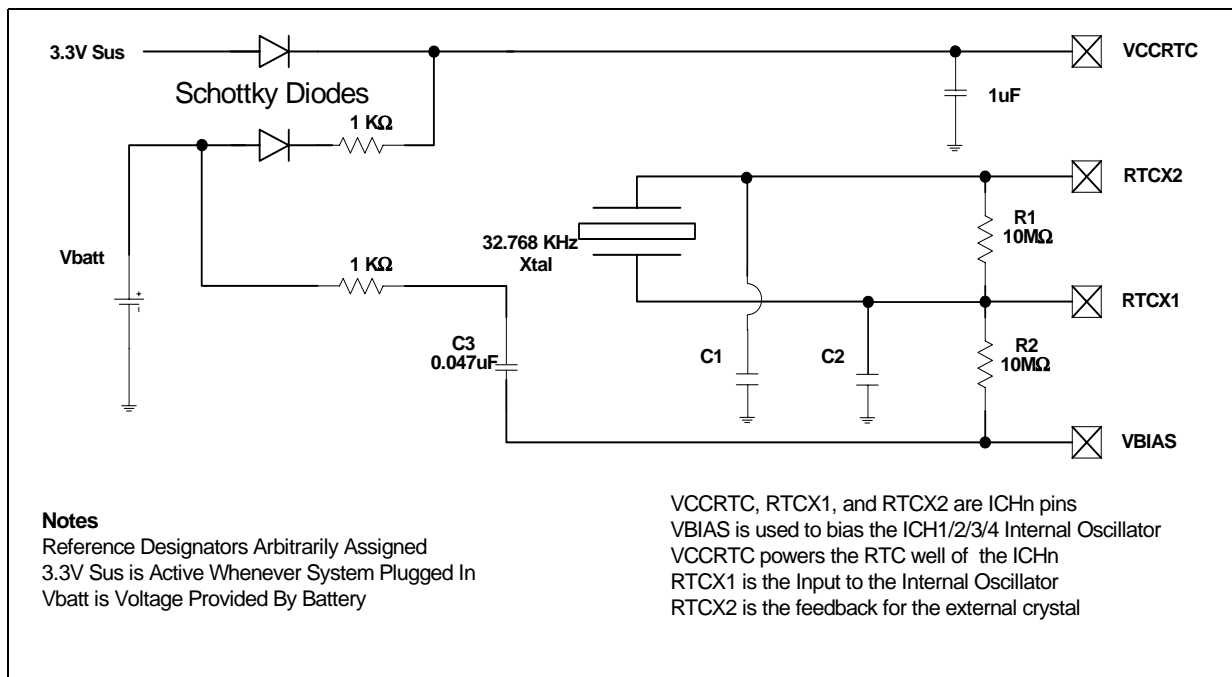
3.3V Sus

Schottky Diodes

VCCRTC

1uF

1 KΩ

RTCX2

Vbatt

32.768 KHz
Xtal

R1
10MΩ

1 KΩ

RTCX1

C3
0.047uF

C1

C2

R2
10MΩ

VBIAS

Notes
Reference Designators Arbitrarily Assigned
3.3V Sus is Active Whenever System Plugged In
Vbatt is Voltage Provided By Battery

VCCRTC, RTCX1, and RTCX2 are ICHn pins
VBIAS is used to bias the ICH1/2/3/4 Internal Oscillator
VCCRTC powers the RTC well of the ICHn
RTCX1 is the Input to the Internal Oscillator
RTCX2 is the feedback for the external crystal